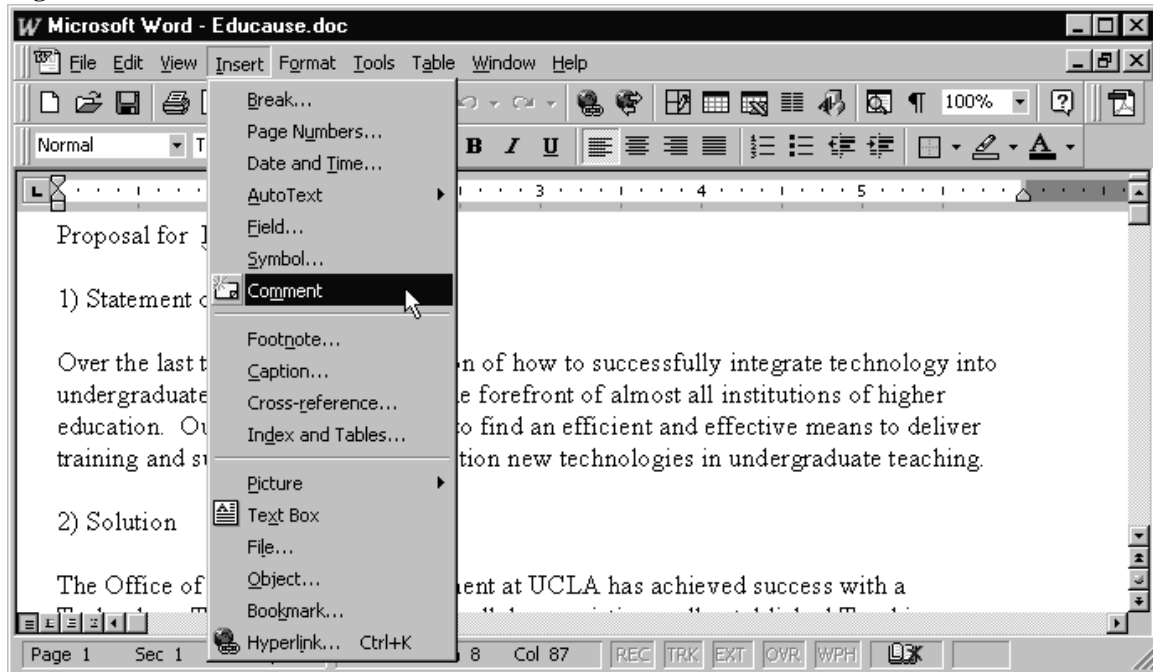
Microsoft Word - Educause.doc

File Edit View Insert Format Tools Table Window Help

100%

Normal

Break...
Page Numbers...
Date and Time...
AutoText
Field...
Symbol...
Comment
Footnote...
Caption...
Cross-reference...
Index and Tables...
Picture
Text Box
File...
Object...
Bookmark...
Hyperlink... Ctrl+K

Proposal for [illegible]

1) Statement o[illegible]

Over the last t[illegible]n of how to successfully integrate technology into undergraduate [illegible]e forefront of almost all institutions of higher education. Ou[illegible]o find an efficient and effective means to deliver training and su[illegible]tion new technologies in undergraduate teaching.

2) Solution

The Office of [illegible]ent at UCLA has achieved success with a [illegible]

Page 1 Sec 1 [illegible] 8 Col 87 REC TRK EXT OVR WPH